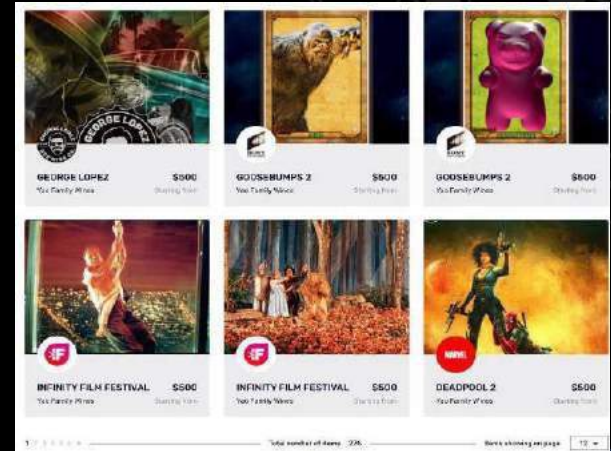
GEORGE LOPEZ

GEORGE LOPEZ $500
Yes Family Wines Starting from

GOOSEBUMPS 2 $500
Yes Family Wines Starting from

GOOSEBUMPS 2 $500
Yes Family Wines Starting from

INFINITY FILM FESTIVAL $500
Yes Family Wines Starting from

INFINITY FILM FESTIVAL $500
Yes Family Wines Starting from

MARVEL

DEADPOOL 2 $500
Yes Family Wines Starting from

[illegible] Total number of items: 226 Items showing on page: 12